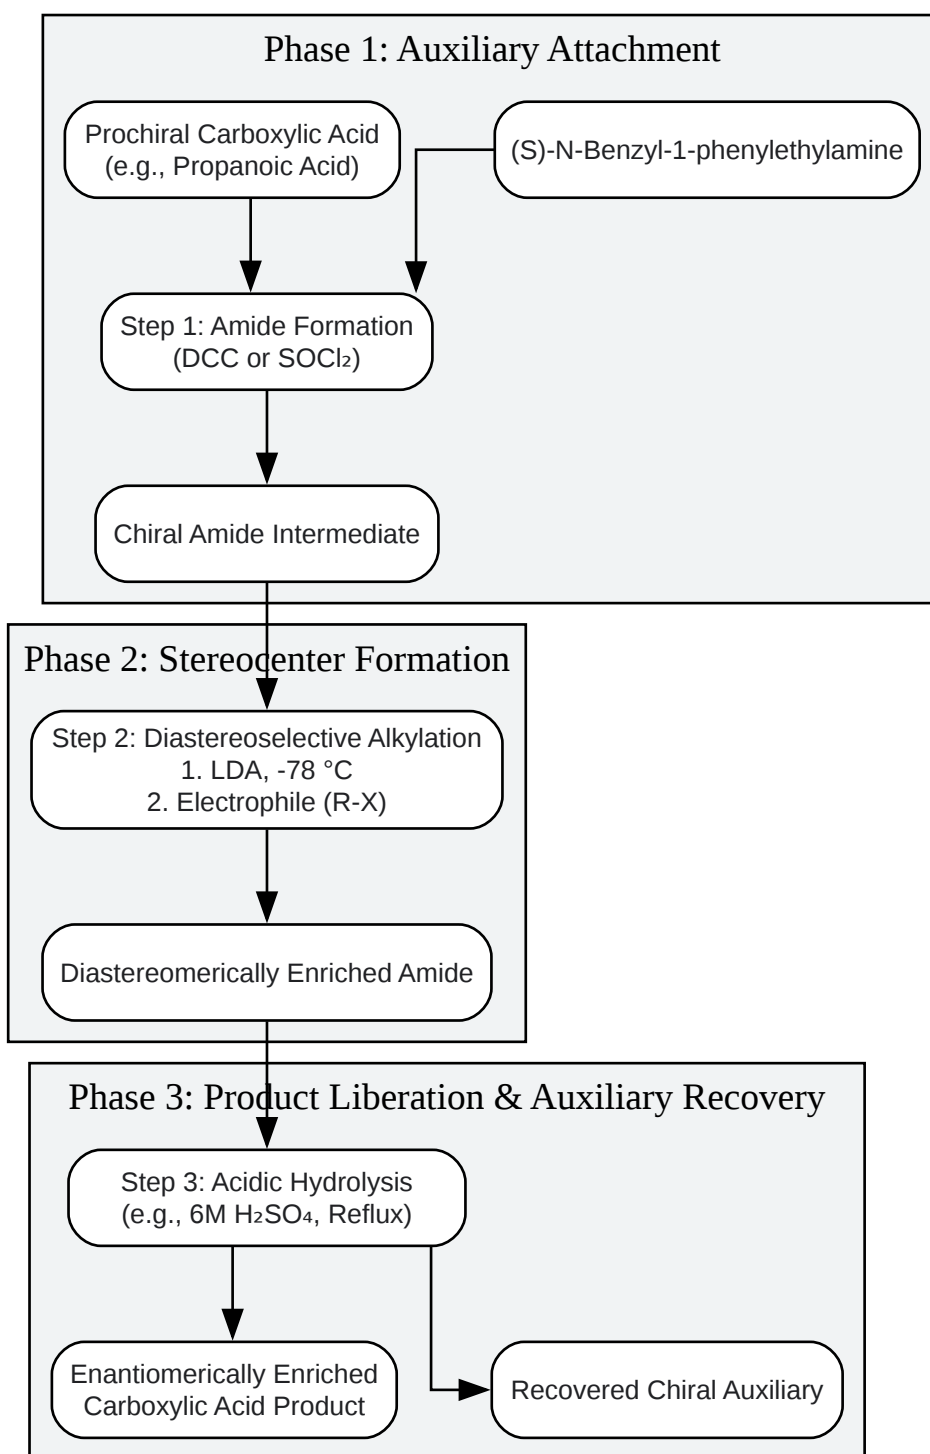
Phase 1: Auxiliary Attachment

Prochiral Carboxylic Acid (e.g., Propanoic Acid)

(S)-N-Benzyl-1-phenylethylamine

Step 1: Amide Formation (DCC or $SOCl_2$)

Chiral Amide Intermediate

Phase 2: Stereocenter Formation

Step 2: Diastereoselective Alkylation
1. LDA, -78 °C
2. Electrophile (R-X)

Diastereomerically Enriched Amide

Phase 3: Product Liberation & Auxiliary Recovery

Step 3: Acidic Hydrolysis (e.g., 6M $H_2SO_4$, Reflux)

Enantiomerically Enriched Carboxylic Acid Product

Recovered Chiral Auxiliary